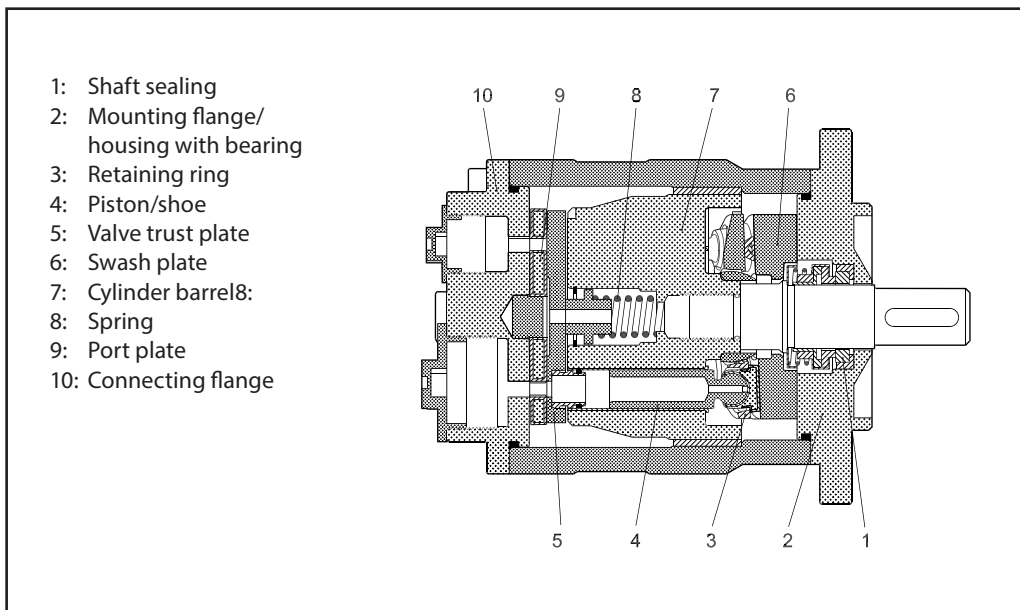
1: Shaft sealing
2: Mounting flange/ housing with bearing
3: Retaining ring
4: Piston/shoe
5: Valve trust plate
6: Swash plate
7: Cylinder barrel8:
8: Spring
9: Port plate
10: Connecting flange

10 9 8 7 6

5 4 3 2 1